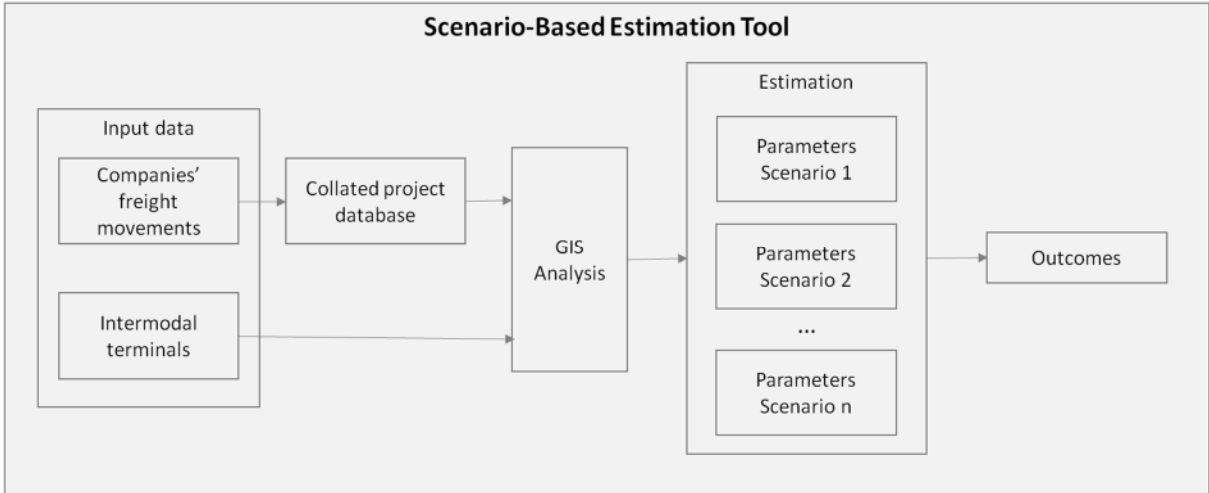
Scenario-Based Estimation Tool

Input data

Companies' freight movements

Intermodal terminals

Collated project database

GIS Analysis

Estimation

Parameters Scenario 1

Parameters Scenario 2

...

Parameters Scenario n

Outcomes